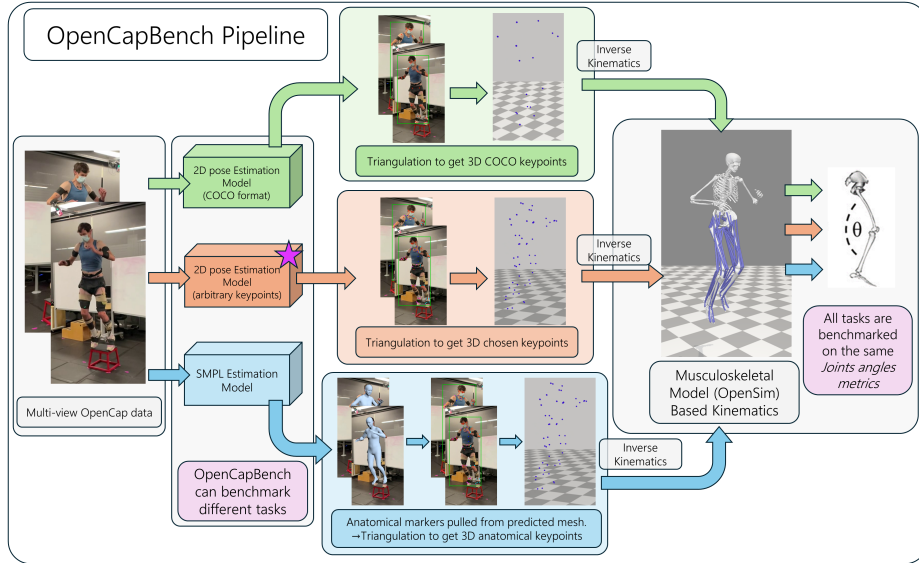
OpenCapBench Pipeline

Multi-view OpenCap data

2D pose Estimation Model (COCO format)

2D pose Estimation Model (arbitrary keypoints)

SMPL Estimation Model

OpenCapBench can benchmark different tasks

Triangulation to get 3D COCO keypoints

Triangulation to get 3D chosen keypoints

Anatomical markers pulled from predicted mesh. →Triangulation to get 3D anatomical keypoints

Inverse Kinematics

Inverse Kinematics

Inverse Kinematics

Musculoskeletal Model (OpenSim) Based Kinematics

θ

All tasks are benchmarked on the same *Joints angles metrics*